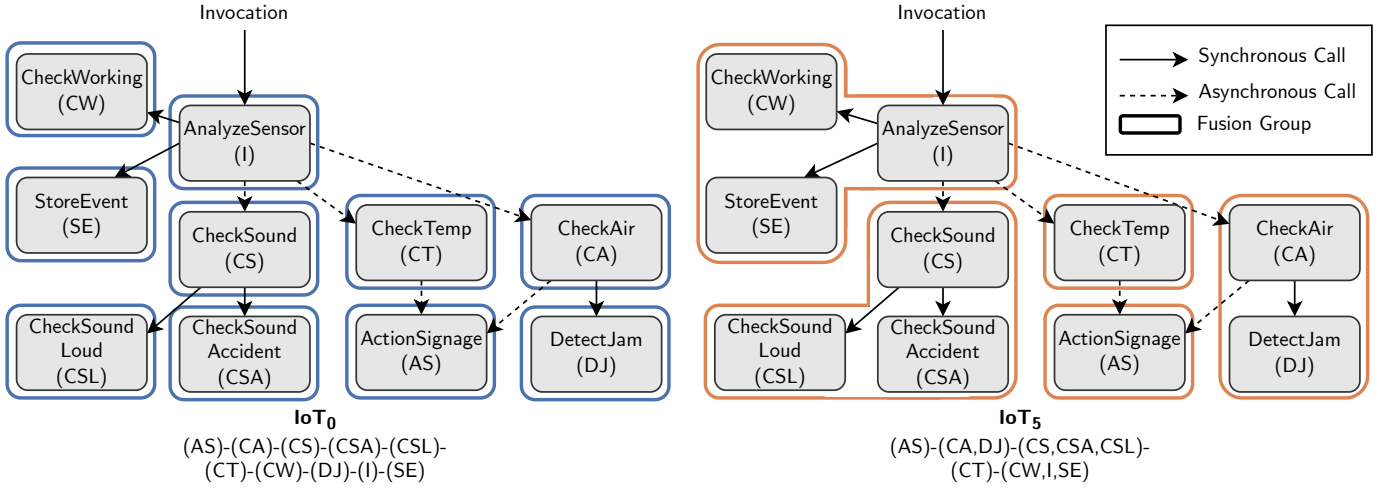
Invocation

CheckWorking (CW)

AnalyzeSensor (I)

StoreEvent (SE)

CheckSound (CS)

CheckTemp (CT)

CheckAir (CA)

CheckSound Loud (CSL)

CheckSound Accident (CSA)

ActionSignage (AS)

DetectJam (DJ)

**IoT$_0$**
(AS)-(CA)-(CS)-(CSA)-(CSL)-(CT)-(CW)-(DJ)-(I)-(SE)

Invocation

Synchronous Call
Asynchronous Call
Fusion Group

CheckWorking (CW)

AnalyzeSensor (I)

StoreEvent (SE)

CheckSound (CS)

CheckTemp (CT)

CheckAir (CA)

CheckSound Loud (CSL)

CheckSound Accident (CSA)

ActionSignage (AS)

DetectJam (DJ)

**IoT$_5$**
(AS)-(CA,DJ)-(CS,CSA,CSL)-(CT)-(CW,I,SE)